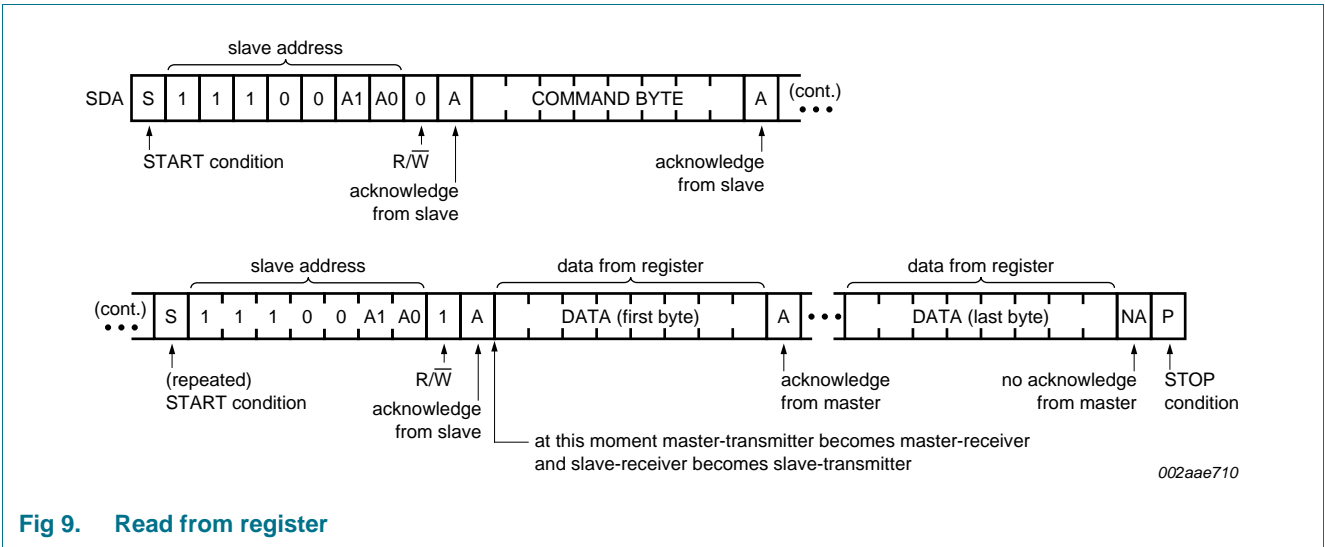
slave address

SDA S 1 1 1 0 0 A1 A0 0 A COMMAND BYTE A (cont.)

START condition

R/$\overline{W}$

acknowledge from slave

acknowledge from slave

slave address

data from register

data from register

(cont.) S 1 1 1 0 0 A1 A0 1 A DATA (first byte) A DATA (last byte) NA P

(repeated) START condition

R/$\overline{W}$

acknowledge from slave

acknowledge from master

no acknowledge from master

STOP condition

at this moment master-transmitter becomes master-receiver and slave-receiver becomes slave-transmitter

002aae710

Fig 9. Read from register